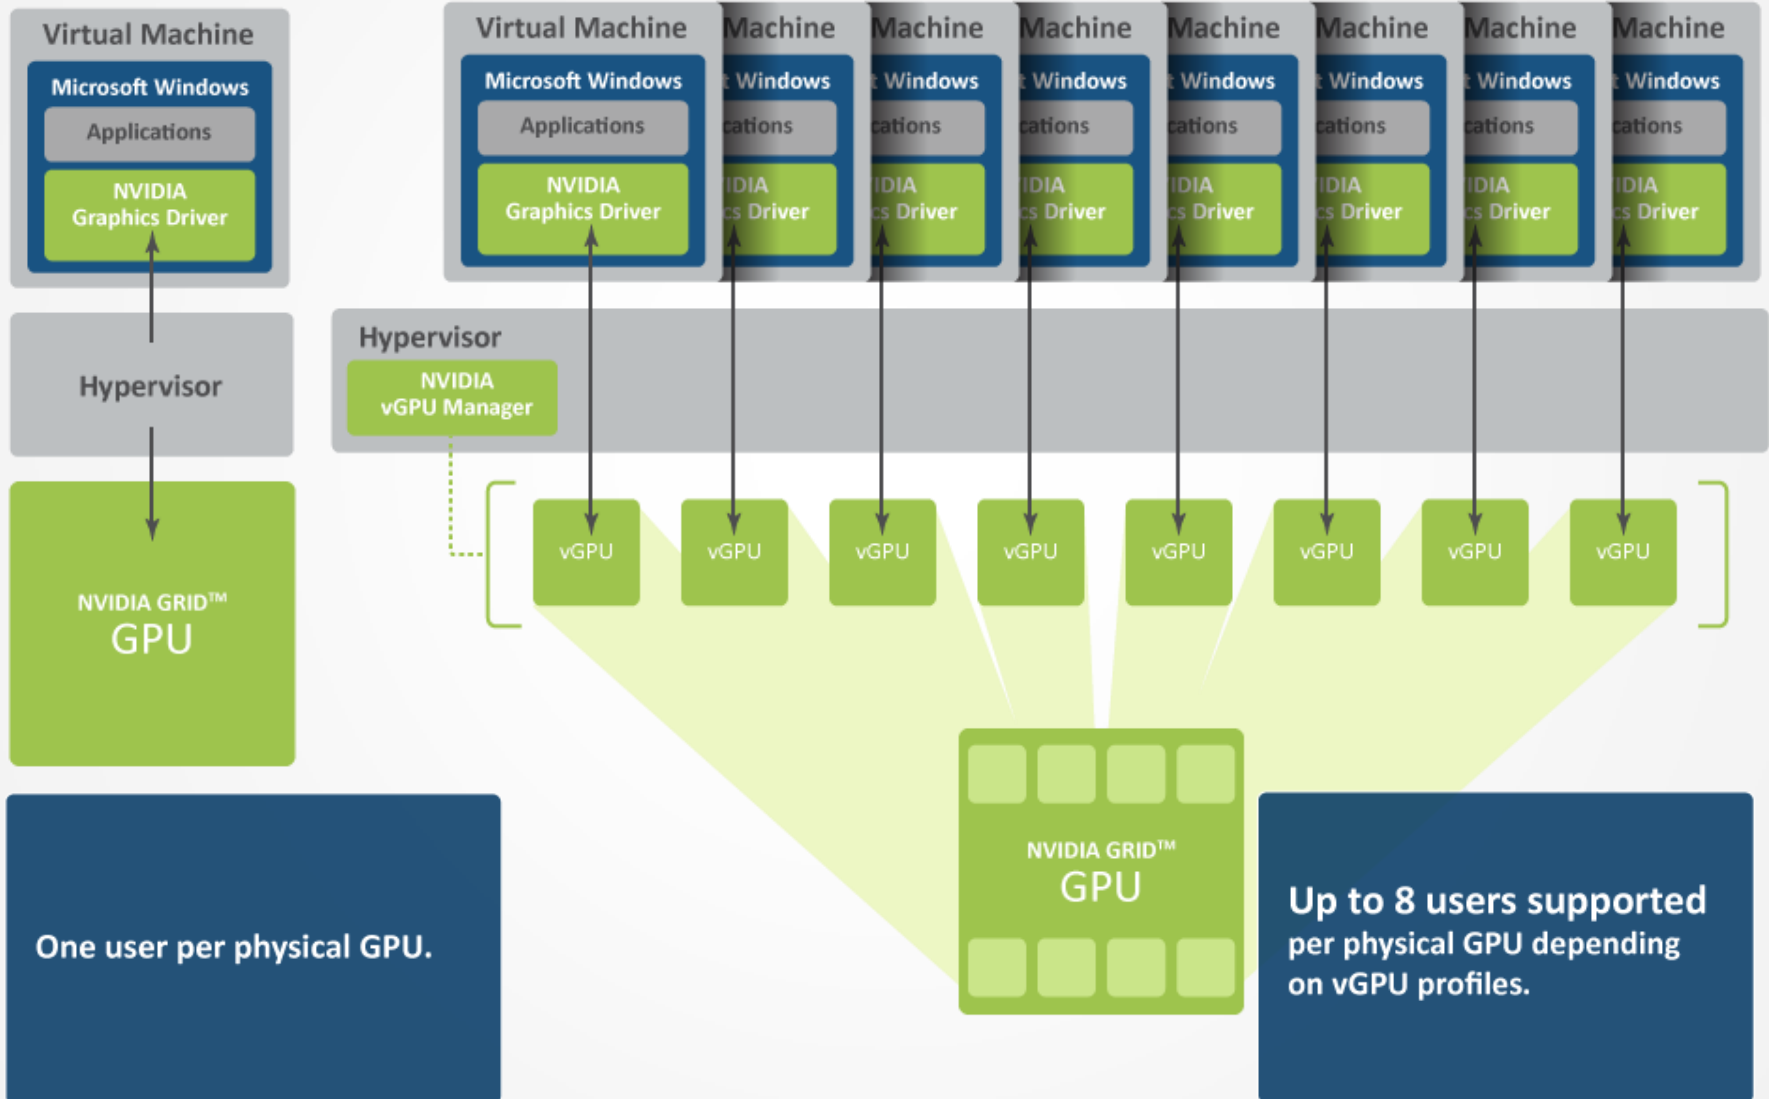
Virtual Machine

Microsoft Windows

Applications

NVIDIA Graphics Driver

Hypervisor

NVIDIA GRID™ GPU

Virtual Machine

Microsoft Windows

Applications

NVIDIA Graphics Driver

Machine
t Windows
cations
IDIA
cs Driver

Machine
t Windows
cations
IDIA
cs Driver

Machine
t Windows
cations
IDIA
cs Driver

Machine
t Windows
cations
IDIA
cs Driver

Machine
t Windows
cations
IDIA
cs Driver

Machine
t Windows
cations
IDIA
cs Driver

Machine
t Windows
cations
IDIA
cs Driver

Hypervisor

NVIDIA vGPU Manager

vGPU vGPU vGPU vGPU vGPU vGPU vGPU vGPU

NVIDIA GRID™ GPU

One user per physical GPU.

Up to 8 users supported per physical GPU depending on vGPU profiles.